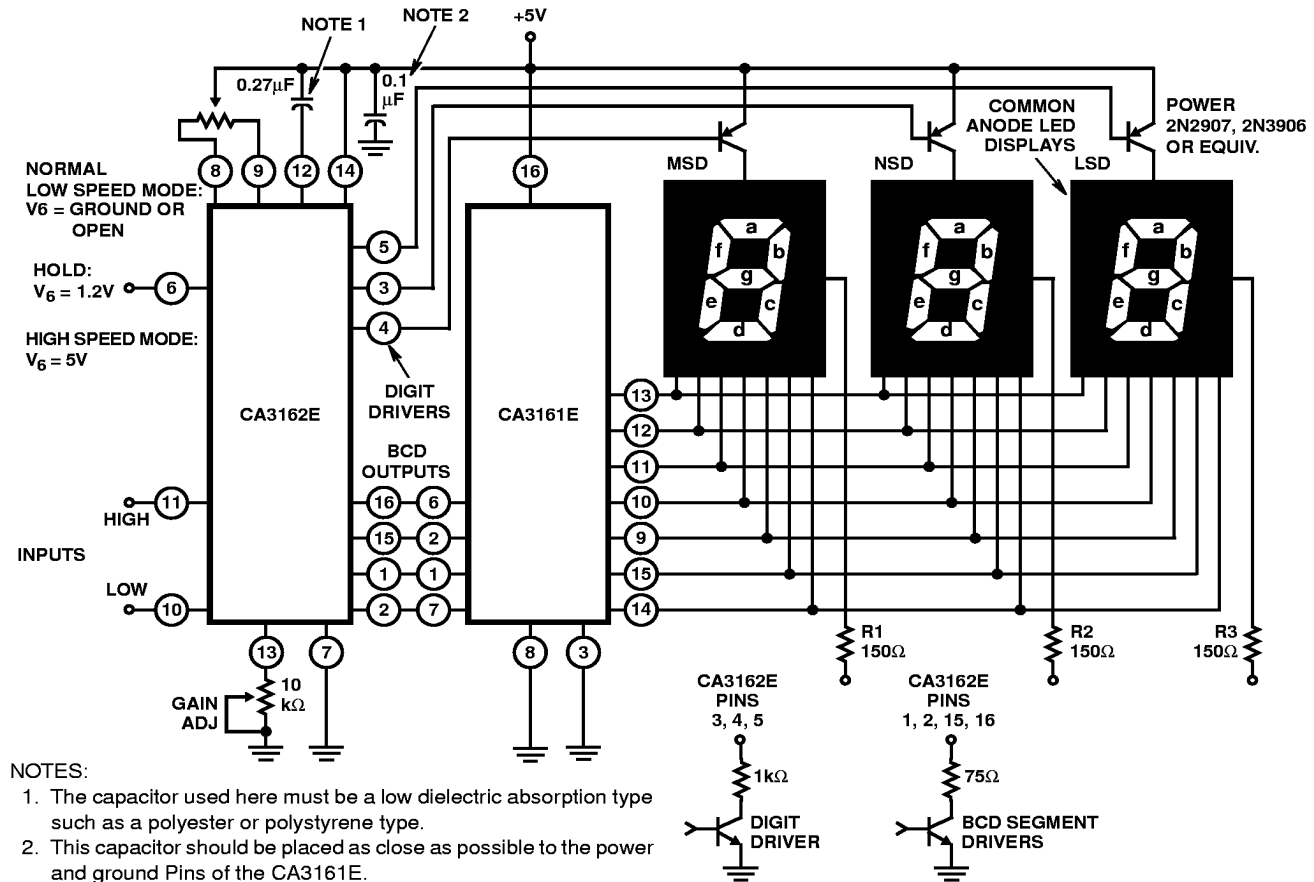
NOTE 1
NOTE 2
+5V
0.27μF
0.1 μF
8 9 12 14
16
NORMAL LOW SPEED MODE: V6 = GROUND OR OPEN
HOLD: $V_6$ = 1.2V
6
HIGH SPEED MODE: $V_6$ = 5V
5
3
4
DIGIT DRIVERS
CA3162E
CA3161E
BCD OUTPUTS
16 6
15 2
1 1
2 7
11
HIGH
INPUTS
LOW
10
13
7
8
3
GAIN ADJ
10 kΩ
MSD
NSD
LSD
COMMON ANODE LED DISPLAYS
POWER 2N2907, 2N3906 OR EQUIV.
a b f g e c d
a b f g e c d
a b f g e c d
13
12
11
10
9
15
14
R1 150Ω
R2 150Ω
R3 150Ω
CA3162E PINS 3, 4, 5
1kΩ
DIGIT DRIVER
CA3162E PINS 1, 2, 15, 16
75Ω
BCD SEGMENT DRIVERS

NOTES:
1. The capacitor used here must be a low dielectric absorption type such as a polyester or polystyrene type.
2. This capacitor should be placed as close as possible to the power and ground Pins of the CA3161E.